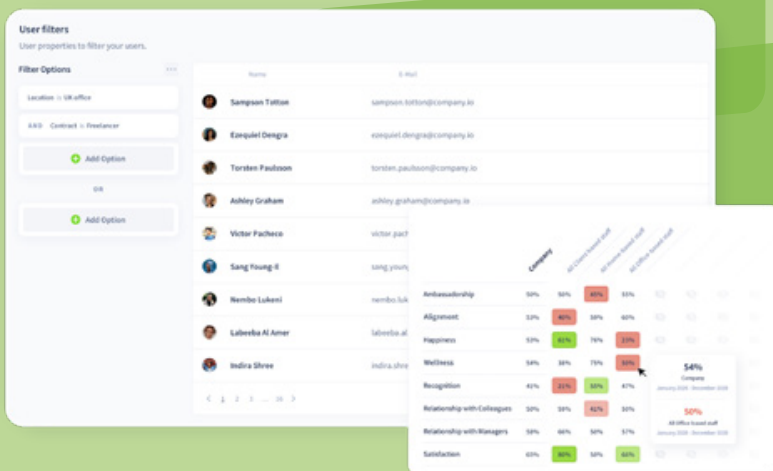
User filters
User properties to filter your users.

Filter Options

Location is UK office

AND Contract is Freelancer

Add Option

OR

Add Option

| Name | E-Mail |
|---|---|
| Sampson Totton | sampson.totton@company.io |
| Ezequiel Dengra | ezequiel.dengra@company.io |
| Torsten Paulsson | torsten.paulsson@company.io |
| Ashley Graham | ashley.graham@company.io |
| Victor Pacheco | victor.pach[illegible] |
| Sang Young-Il | sang.young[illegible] |
| Nembo Lukeni | nembo.luk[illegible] |
| Labeeba Al Amer | labeeba.al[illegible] |
| Indira Shree | indira.shre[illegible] |

1 2 3 ... 26

| | Company | All Clients based staff | All Home based staff | All Office based staff |
|---|---|---|---|---|
| Ambassadorship | 50% | 50% | 40% | 55% |
| Alignment | 53% | 40% | 50% | 60% |
| Happiness | 53% | 81% | 76% | 33% |
| Wellness | 54% | 38% | 75% | 50% |
| Recognition | 41% | 31% | 50% | 47% |
| Relationship with Colleagues | 50% | 59% | 42% | 50% |
| Relationship with Managers | 58% | 66% | 50% | 57% |
| Satisfaction | 65% | 80% | 50% | 64% |

54%
Company
January 2020 - December 2020

50%
All Office based staff
January 2020 - December 2020